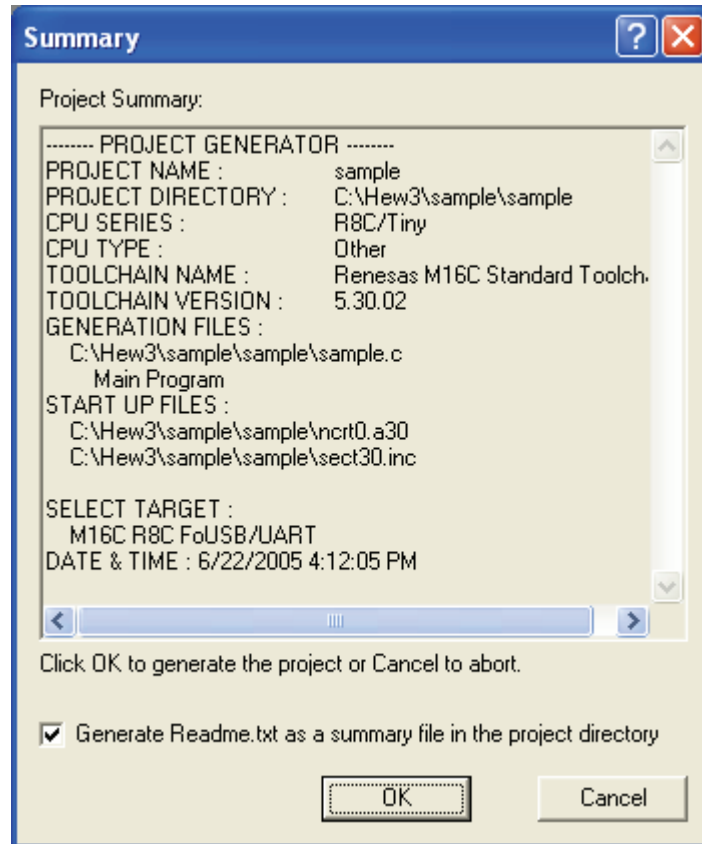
Summary

Project Summary:

-------- PROJECT GENERATOR --------
PROJECT NAME : sample
PROJECT DIRECTORY : C:\Hew3\sample\sample
CPU SERIES : R8C/Tiny
CPU TYPE : Other
TOOLCHAIN NAME : Renesas M16C Standard Toolch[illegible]
TOOLCHAIN VERSION : 5.30.02
GENERATION FILES :
C:\Hew3\sample\sample\sample.c
Main Program
START UP FILES :
C:\Hew3\sample\sample\ncrt0.a30
C:\Hew3\sample\sample\sect30.inc

SELECT TARGET :
M16C R8C FoUSB/UART
DATE & TIME : 6/22/2005 4:12:05 PM

Click OK to generate the project or Cancel to abort.

Generate Readme.txt as a summary file in the project directory

OK

Cancel